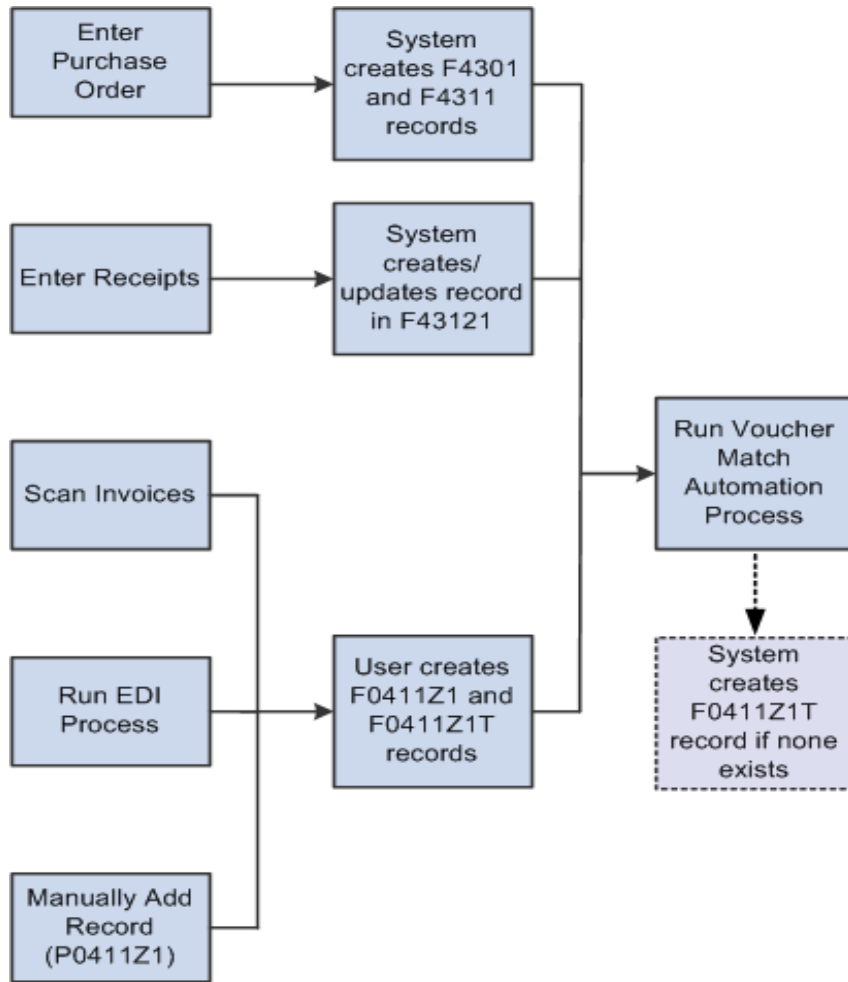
Enter Purchase Order

System creates F4301 and F4311 records

Enter Receipts

System creates/ updates record in F43121

Run Voucher Match Automation Process

Scan Invoices

System creates F0411Z1T record if none exists

Run EDI Process

User creates F0411Z1 and F0411Z1T records

Manually Add Record (P0411Z1)